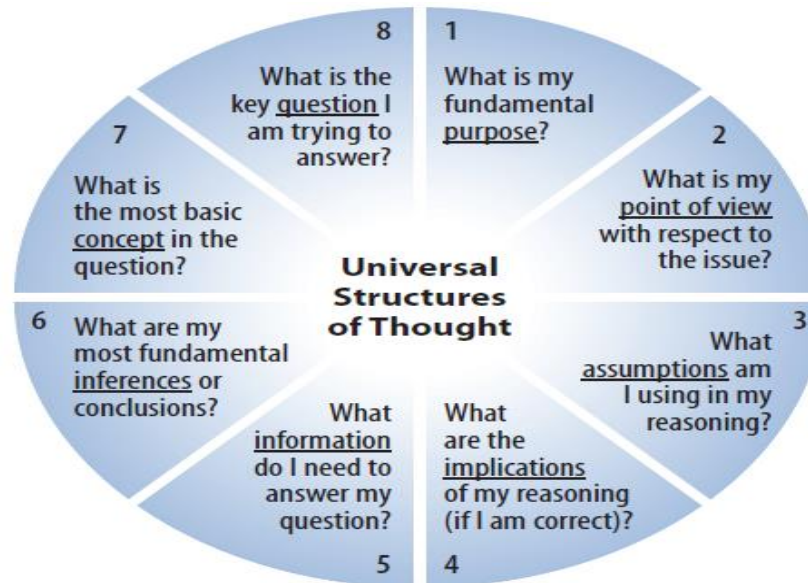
Universal Structures of Thought

1
What is my fundamental purpose?

2
What is my point of view with respect to the issue?

3
What assumptions am I using in my reasoning?

4
What are the implications of my reasoning (if I am correct)?

5
What information do I need to answer my question?

6
What are my most fundamental inferences or conclusions?

7
What is the most basic concept in the question?

8
What is the key question I am trying to answer?